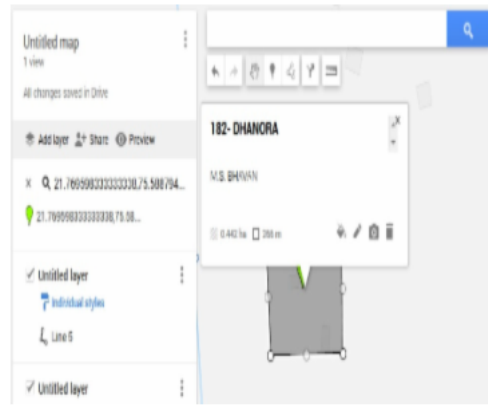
Untitled map
1 view

All changes saved in Drive

Add layer Share Preview

× 21.7695983333330,75.588794...

21.76959833333330,75.58...

Untitled layer

Individual styles

Line 5

Untitled layer

182- DHANORA

M.S. BHAVAN

0.443 ha 266 m